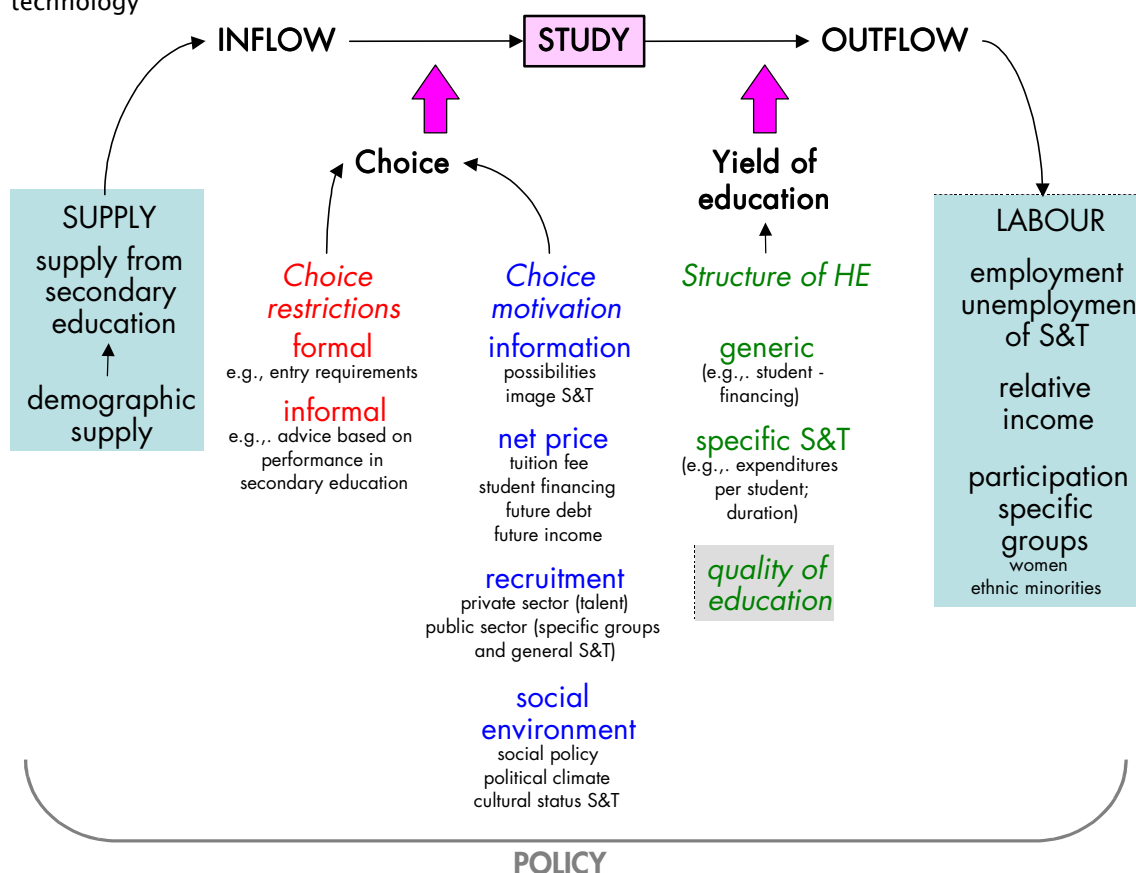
technology

INFLOW

STUDY

OUTFLOW

Choice

Yield of education

SUPPLY
supply from secondary education
demographic supply

Choice restrictions
formal
e.g., entry requirements
informal
e.g.,. advice based on performance in secondary education

Choice motivation
information
possibilities
image S&T
net price
tuition fee
student financing
future debt
future income
recruitment
private sector (talent)
public sector (specific groups and general S&T)
social environment
social policy
political climate
cultural status S&T

Structure of HE
generic
(e.g.,. student - financing)
specific S&T
(e.g.,. expenditures per student; duration)
quality of education

LABOUR
employment unemploymen of S&T
relative income
participation specific groups
women
ethnic minorities

POLICY